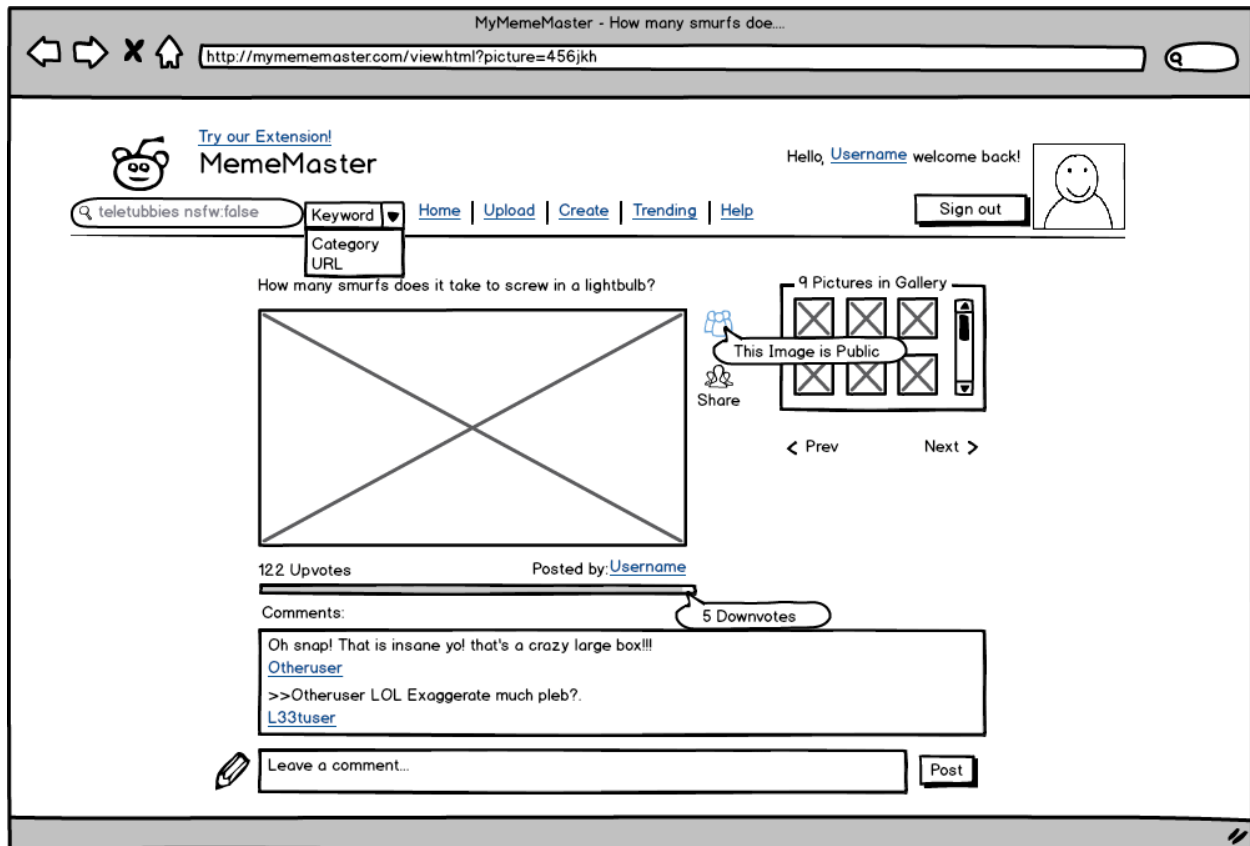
MyMemeMaster - How many smurfs doe....

http://mymememaster.com/view.html?picture=456jkh

Try our Extension!
MemeMaster

Hello, Username welcome back!

teletubbies nsfw:false

Keyword
Category
URL

Home | Upload | Create | Trending | Help

Sign out

How many smurfs does it take to screw in a lightbulb?

This Image is Public

Share

9 Pictures in Gallery

< Prev
Next >

122 Upvotes
Posted by: Username

5 Downvotes

Comments:

Oh snap! That is insane yo! that's a crazy large box!!!
Otheruser

>>Otheruser LOL Exaggerate much pleb?.
L33tuser

Leave a comment...

Post